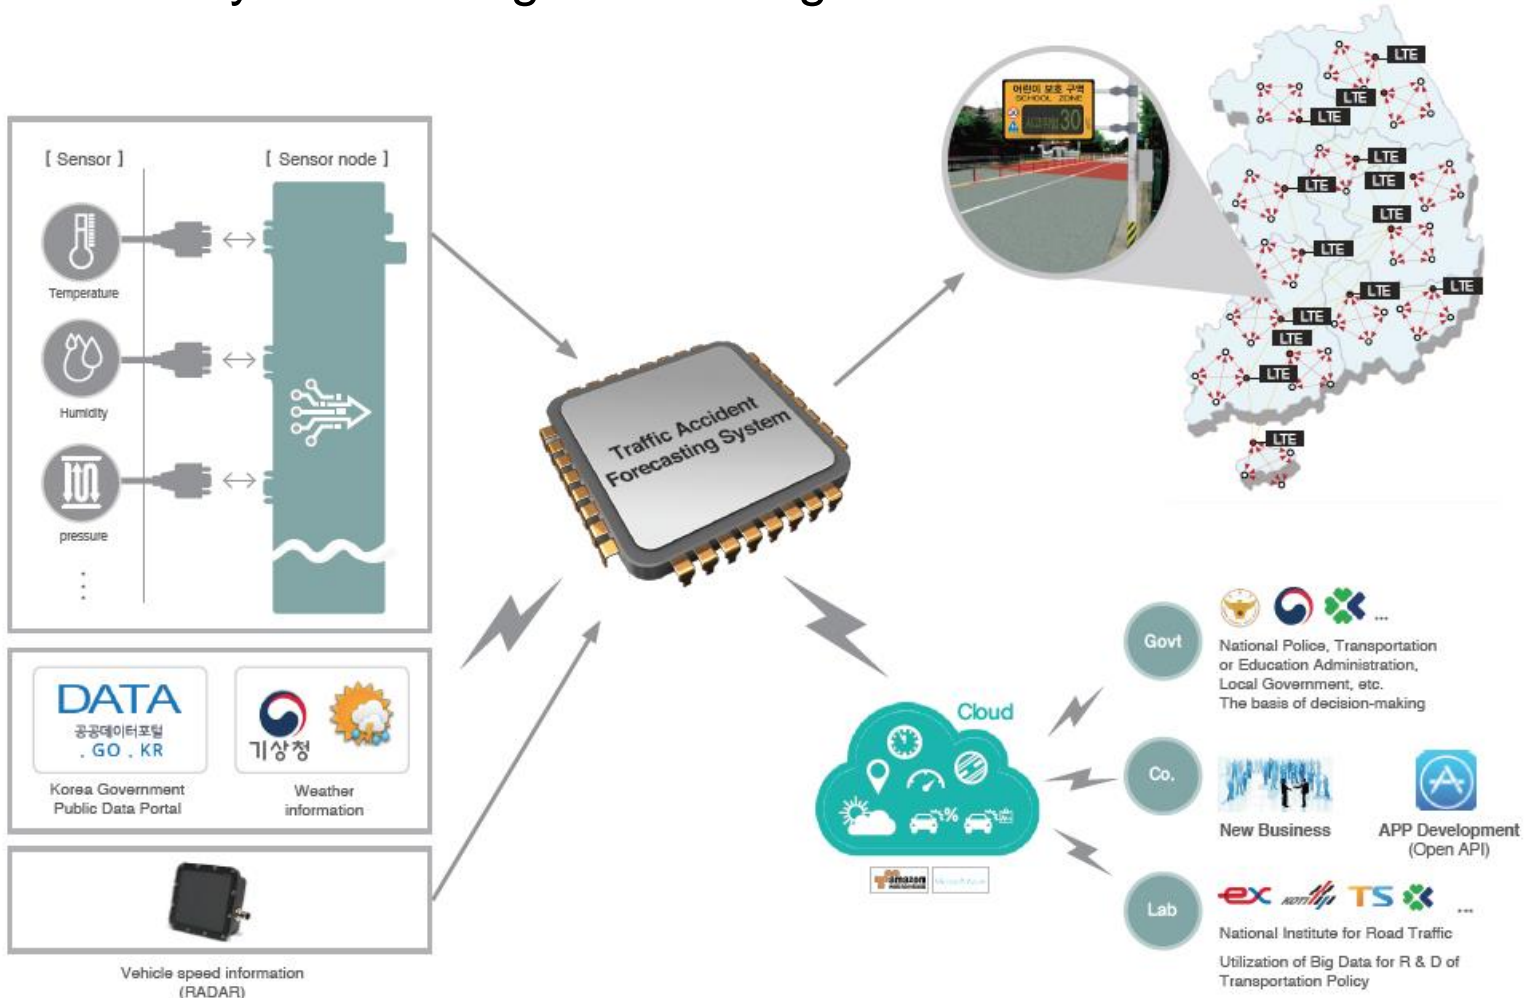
[ Sensor ]

[ Sensor node ]

Temperature

Humidity

pressure

Traffic Accident Forecasting System

어린이 보호 구역
SCHOOL ZONE
30

LTE
LTE
LTE
LTE
LTE
LTE
LTE
LTE
LTE
LTE
LTE
LTE
LTE
LTE
LTE

DATA
공공데이터포털
. GO . KR

Korea Government Public Data Portal

기상청

Weather information

Vehicle speed information (RADAR)

Cloud

amazon

Govt

National Police, Transportation or Education Administration, Local Government, etc.
The basis of decision-making

Co.

New Business

APP Development (Open API)

Lab

ex
TS

National Institute for Road Traffic

Utilization of Big Data for R & D of Transportation Policy